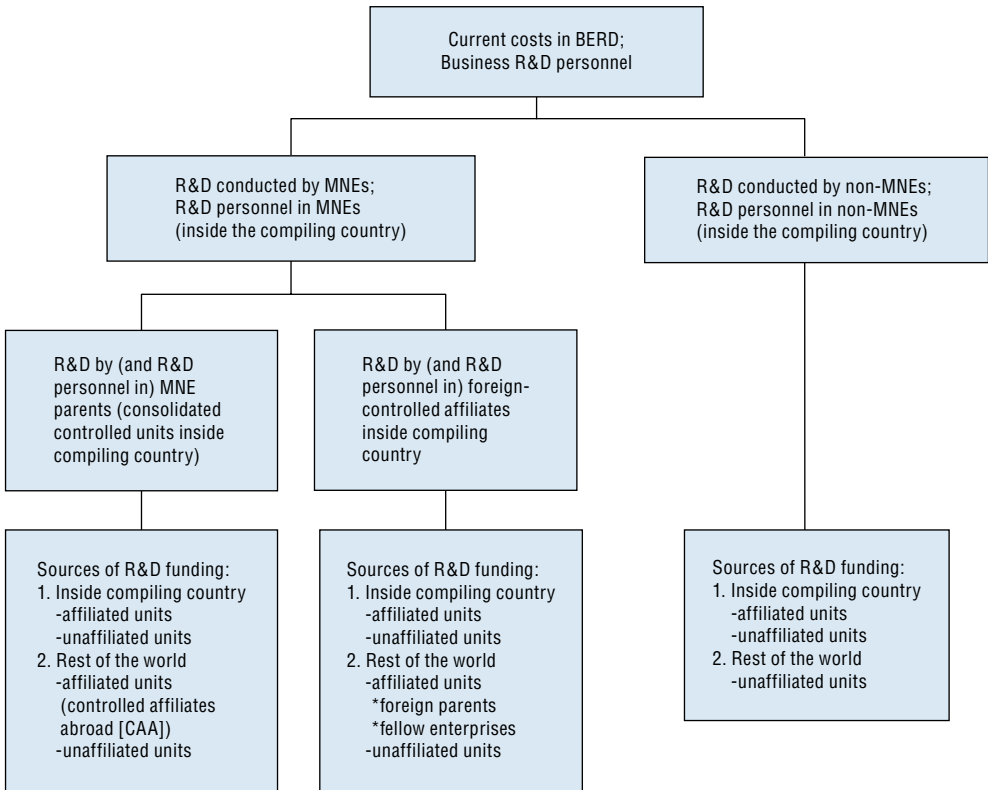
Current costs in BERD;
Business R&D personnel

R&D conducted by MNEs;
R&D personnel in MNEs
(inside the compiling country)

R&D conducted by non-MNEs;
R&D personnel in non-MNEs
(inside the compiling country)

R&D by (and R&D personnel in) MNE parents (consolidated controlled units inside compiling country)

R&D by (and R&D personnel in) foreign-controlled affiliates inside compiling country

Sources of R&D funding:
1. Inside compiling country
-affiliated units
-unaffiliated units
2. Rest of the world
-affiliated units
(controlled affiliates abroad [CAA])
-unaffiliated units

Sources of R&D funding:
1. Inside compiling country
-affiliated units
-unaffiliated units
2. Rest of the world
-affiliated units
*foreign parents
*fellow enterprises
-unaffiliated units

Sources of R&D funding:
1. Inside compiling country
-affiliated units
-unaffiliated units
2. Rest of the world
-unaffiliated units